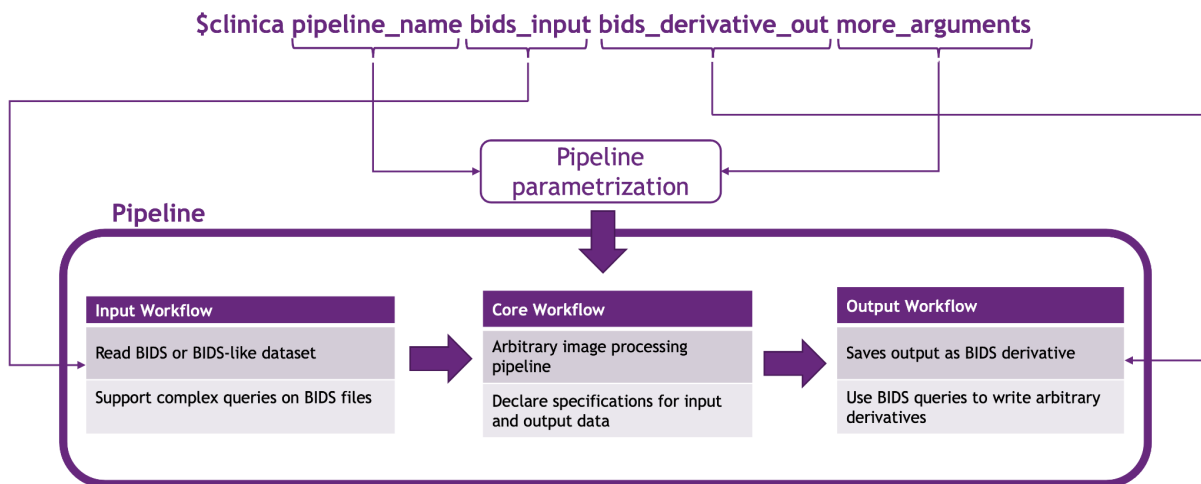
$clinica pipeline_name bids_input bids_derivative_out more_arguments

Pipeline parametrization

Pipeline

Input Workflow

Read BIDS or BIDS-like dataset

Support complex queries on BIDS files

Core Workflow

Arbitrary image processing pipeline

Declare specifications for input and output data

Output Workflow

Saves output as BIDS derivative

Use BIDS queries to write arbitrary derivatives